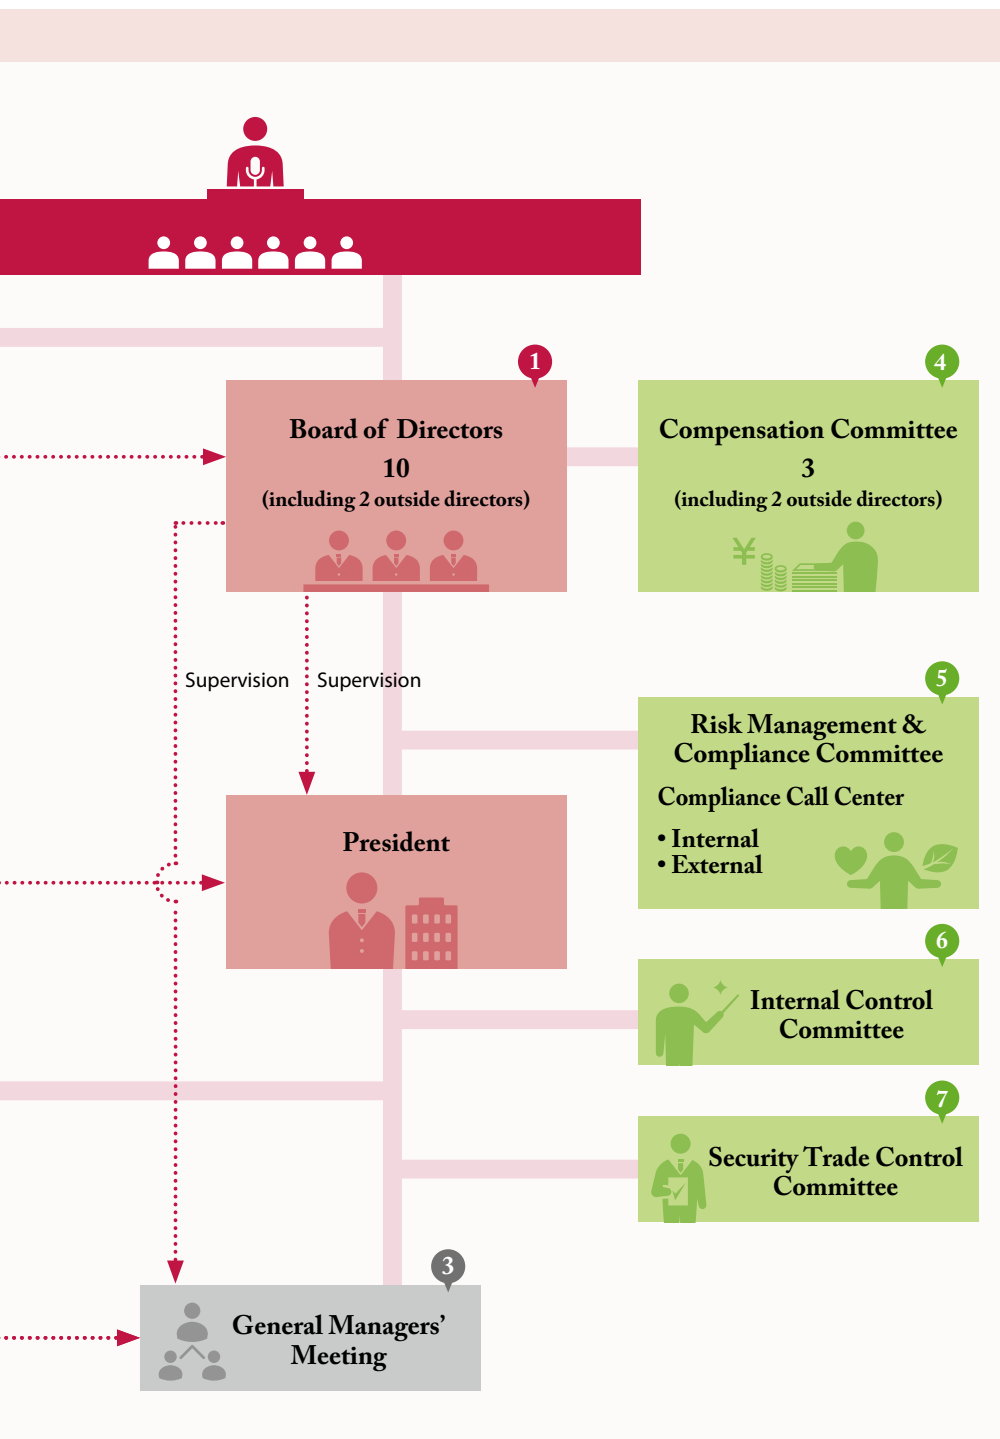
1
Board of Directors
10
(including 2 outside directors)

4
Compensation Committee
3
(including 2 outside directors)

¥

Supervision
Supervision

5
Risk Management & Compliance Committee
Compliance Call Center
• Internal
• External

President

6
Internal Control Committee

7
Security Trade Control Committee

3
General Managers' Meeting